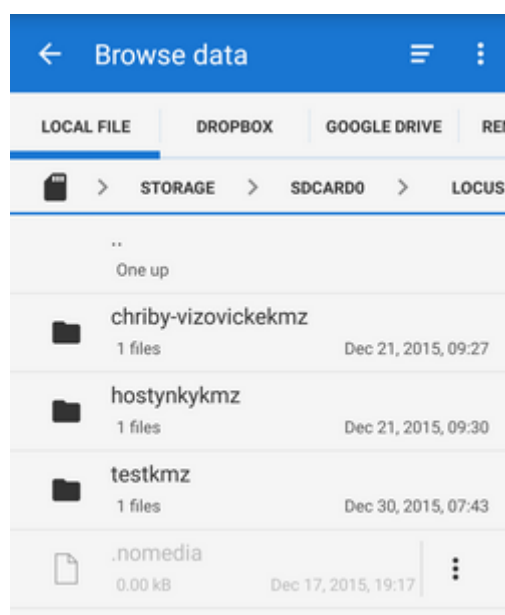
Browse data

LOCAL FILE DROPBOX GOOGLE DRIVE REI

STORAGE > SDCARD0 > LOCUS

..
One up

chriby-vizovickekmz
1 files Dec 21, 2015, 09:27

hostynkykmz
1 files Dec 21, 2015, 09:30

testkmz
1 files Dec 30, 2015, 07:43

.nomedia
0.00 kB Dec 17, 2015, 19:17